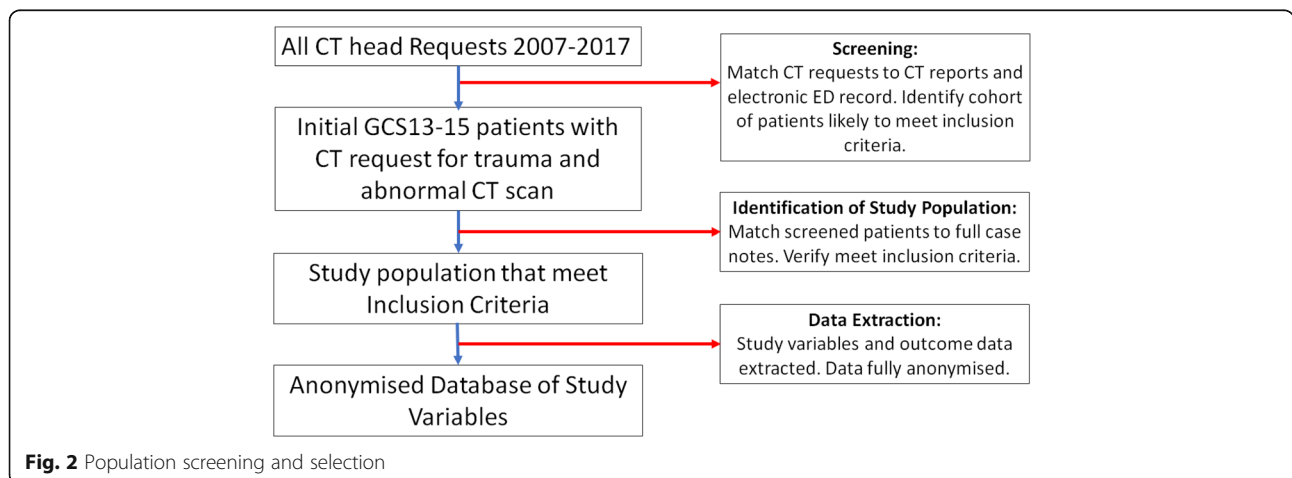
All CT head Requests 2007-2017

Screening:
Match CT requests to CT reports and electronic ED record. Identify cohort of patients likely to meet inclusion criteria.

Initial GCS13-15 patients with CT request for trauma and abnormal CT scan

Identification of Study Population:
Match screened patients to full case notes. Verify meet inclusion criteria.

Study population that meet Inclusion Criteria

Data Extraction:
Study variables and outcome data extracted. Data fully anonymised.

Anonymised Database of Study Variables

Fig. 2 Population screening and selection